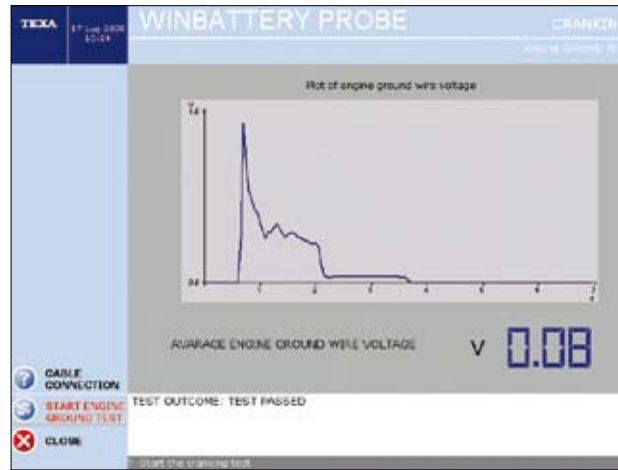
TEXA

17 Lug 2006 10:19

WINBATTERY PROBE

CRANKIN

ENGINE GROUND TE

Plot of engine ground wire voltage

V

1.6

0.0

1

2

3

4

5

6

7

t

AVARAGE ENGINE GROUND WIRE VOLTAGE

V

0.08

CABLE CONNECTION

START ENGINE GROUND TEST

CLOSE

TEST OUTCOME: TEST PASSED

Start the cranking test